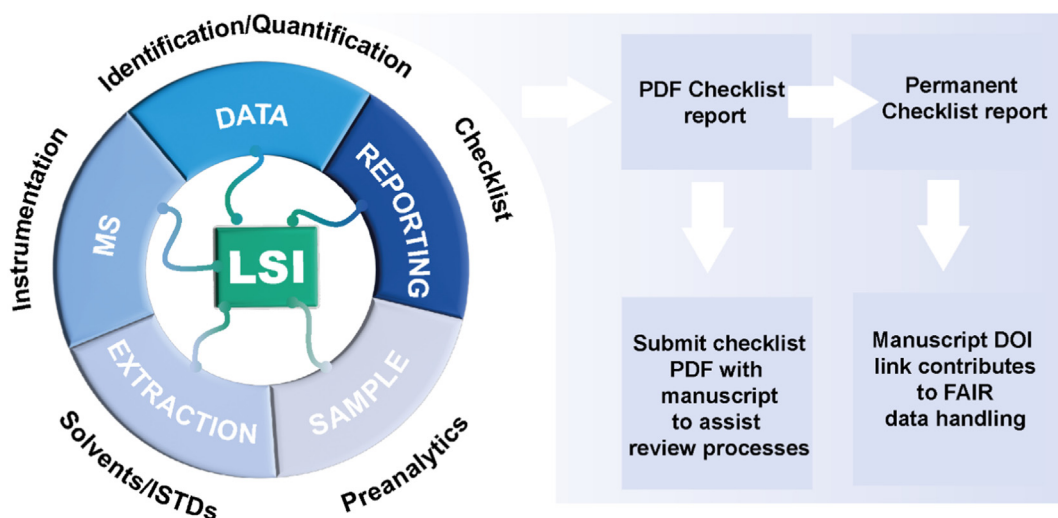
Identification/Quantification

Checklist

Instrumentation

Solvents/ISTDs

Preanalytics

DATA

REPORTING

MS

EXTRACTION

SAMPLE

LSI

PDF Checklist report

Permanent Checklist report

Submit checklist PDF with manuscript to assist review processes

Manuscript DOI link contributes to FAIR data handling